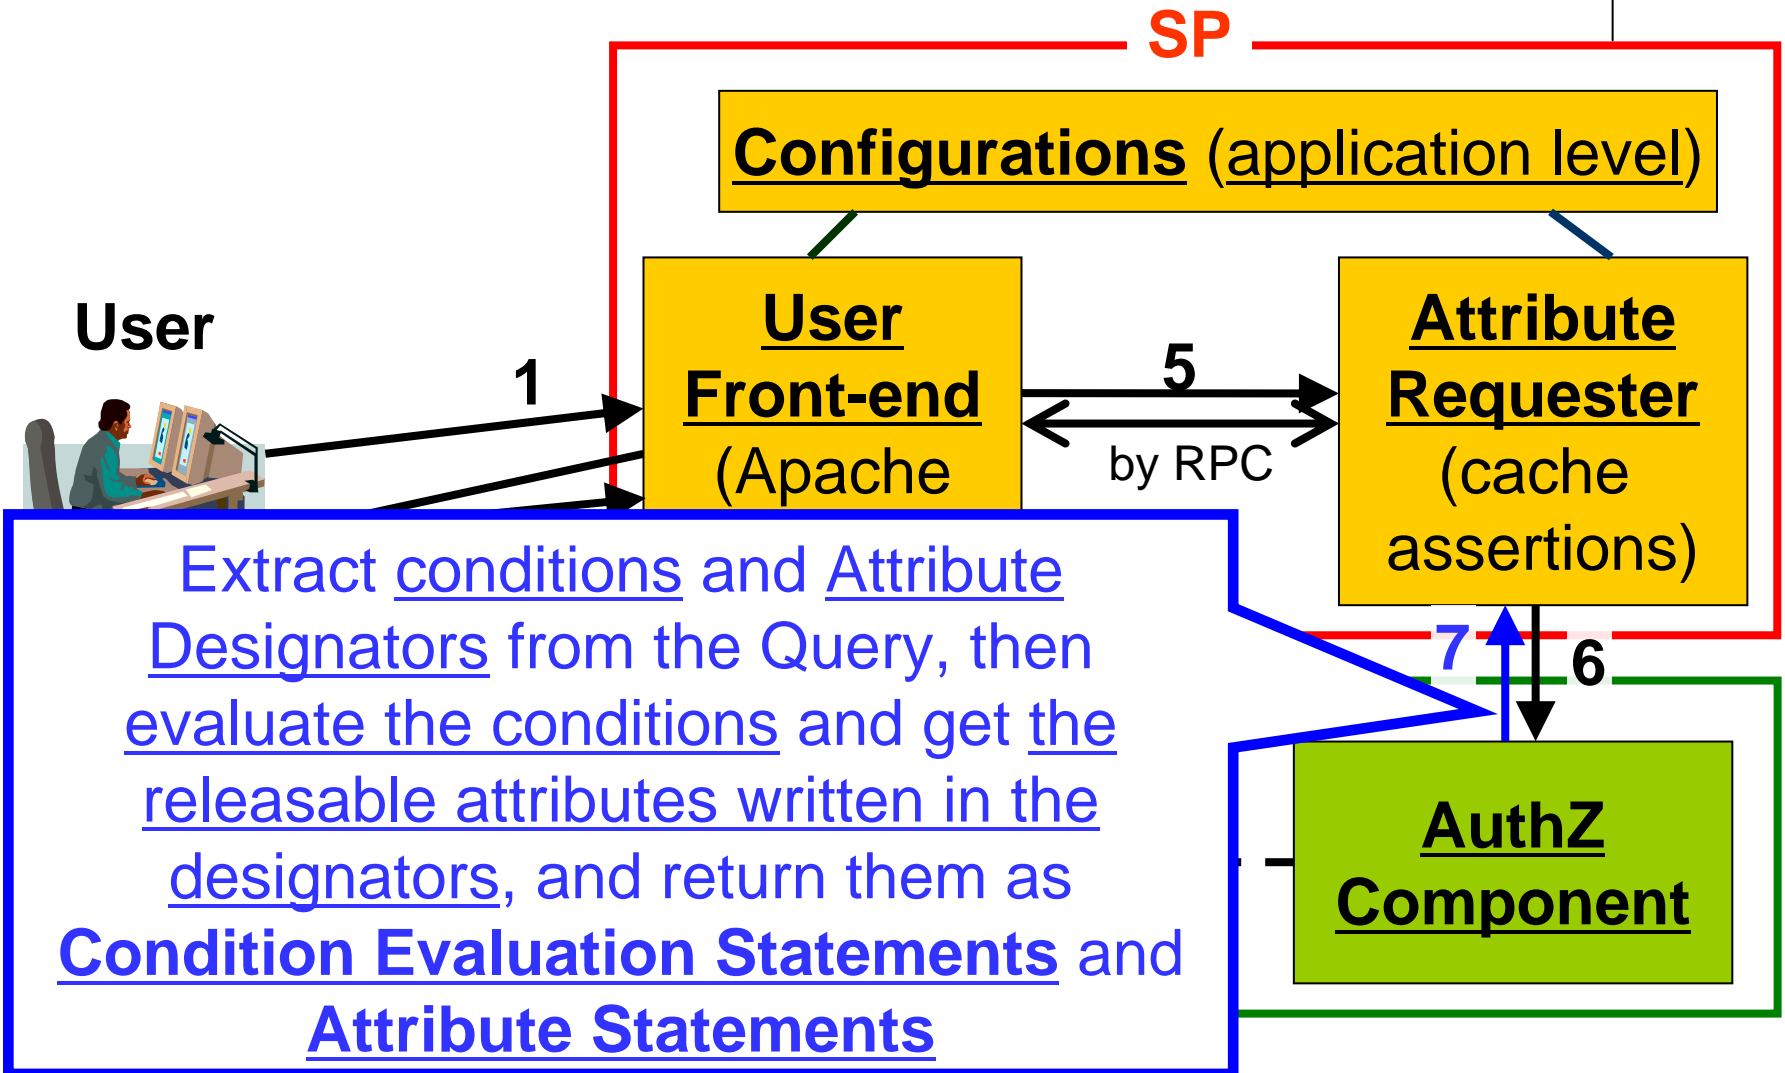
SP

Configurations (application level)

User

1

User Front-end (Apache

5

by RPC

Attribute Requester (cache assertions)

7

6

AuthZ Component

Extract conditions and Attribute Designators from the Query, then evaluate the conditions and get the releasable attributes written in the designators, and return them as Condition Evaluation Statements and Attribute Statements